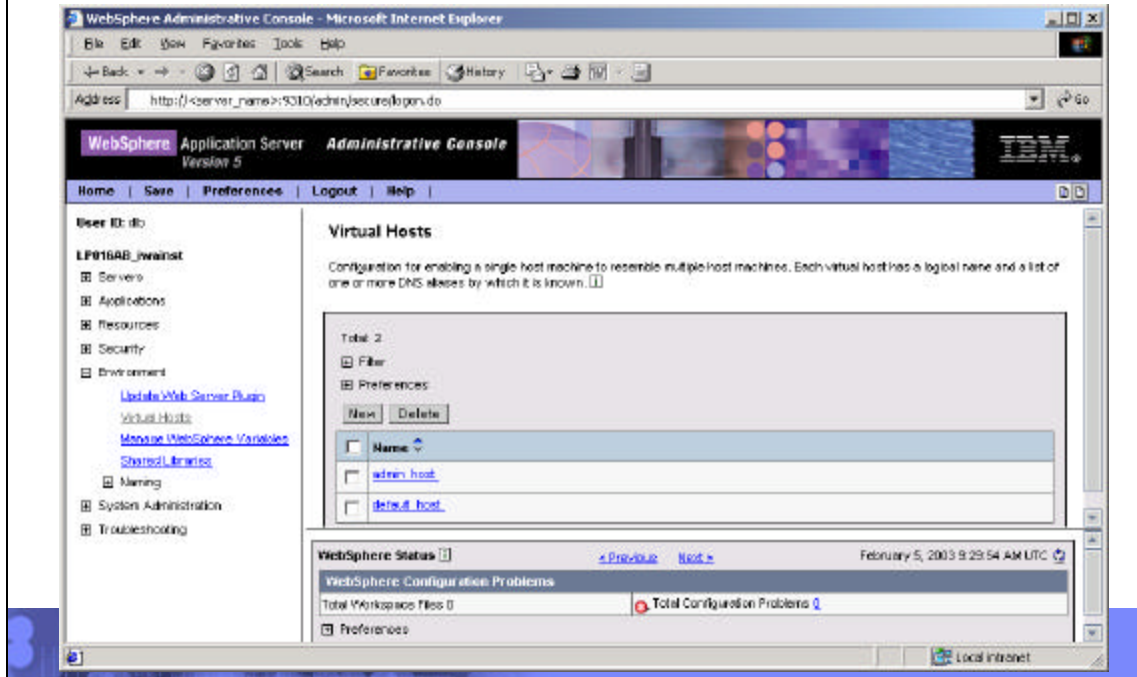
WebSphere Administrative Console - Microsoft Internet Explorer

File Edit View Favorites Tools Help

Back Search Favorites History

Address http://<server_name>:9090/admin/secure/logon.do

Go

WebSphere Application Server Version 5 Administrative Console IBM

Home | Save | Preferences | Logout | Help |

User ID: db

LP016AB_iwainst

Servers

Applications

Resources

Security

Environment

Update Web Server Plugin

Virtual Hosts

Manage WebSphere Variables

Shared Libraries

Naming

System Administration

Troubleshooting

Virtual Hosts

Configuration for enabling a single host machine to resemble multiple host machines. Each virtual host has a logical name and a list of one or more DNS aliases by which it is known.

Total 2

Filter

Preferences

New Delete

| | Name |
|---|---|
| | admin_host |
| | default_host |

WebSphere Status < Previous Next > February 5, 2003 9:29:54 AM UTC

WebSphere Configuration Problems

Total Workspace Files 0 Total Configuration Problems 0

Preferences

Local intranet